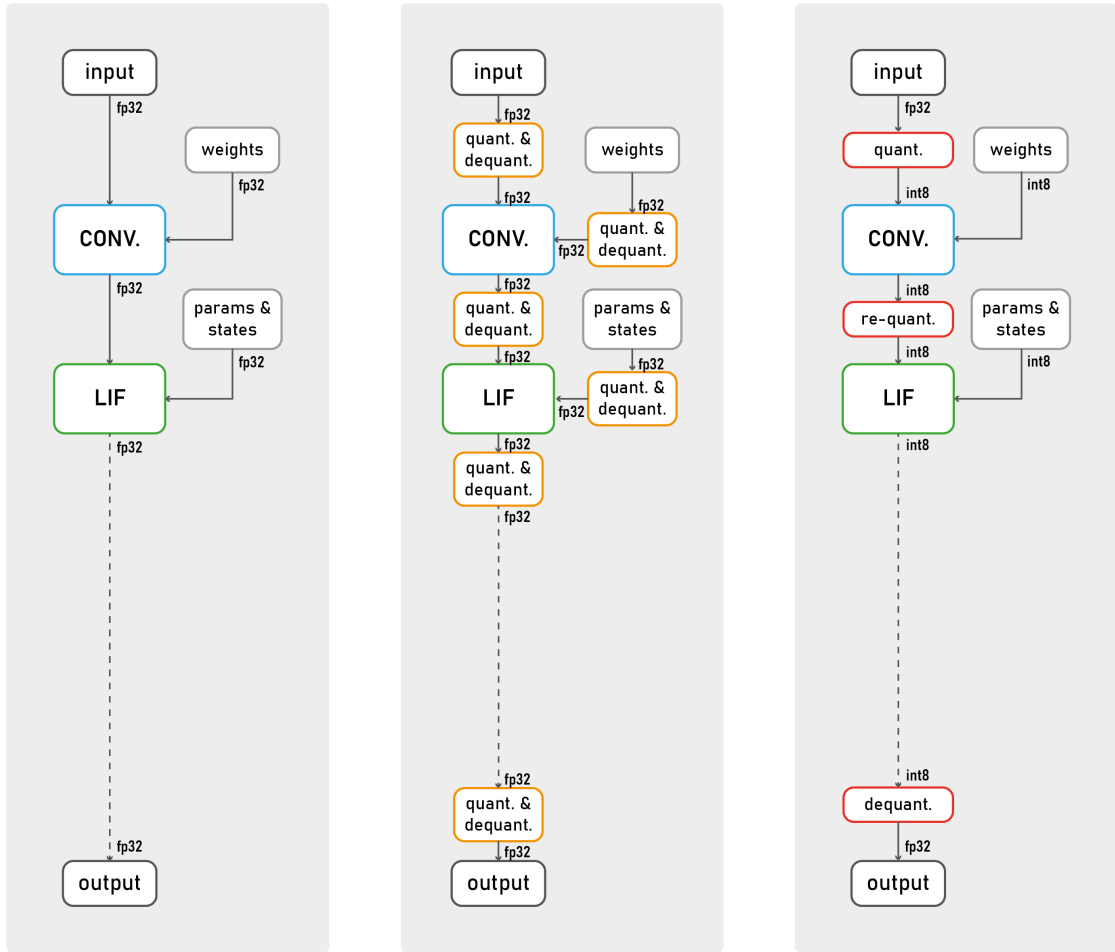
input
fp32
weights
fp32
CONV.
fp32
params & states
fp32
LIF
fp32
fp32
output

input
fp32
quant. & dequant.
weights
fp32
fp32
CONV.
fp32
quant. & dequant.
fp32
quant. & dequant.
params & states
fp32
fp32
LIF
fp32
quant. & dequant.
fp32
quant. & dequant.
fp32
fp32
quant. & dequant.
fp32
output

input
fp32
quant.
weights
int8
int8
CONV.
int8
re-quant.
params & states
int8
int8
LIF
int8
int8
dequant.
fp32
output